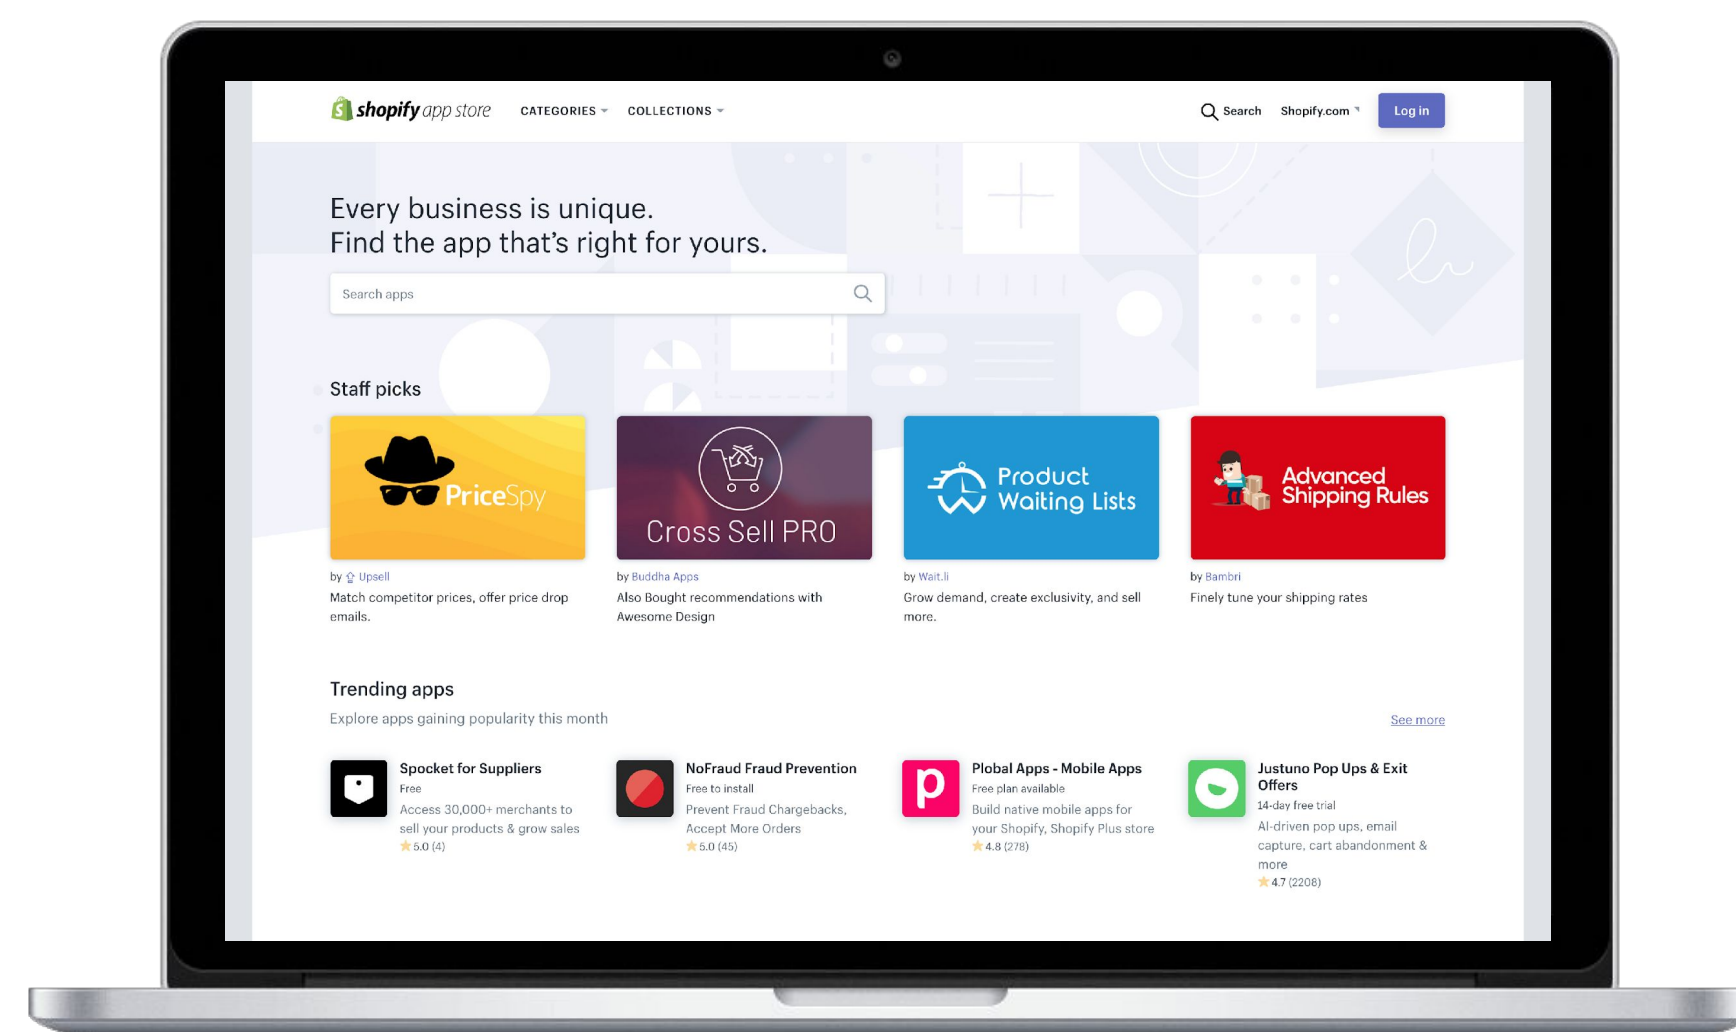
shopify app store CATEGORIES COLLECTIONS

Search Shopify.com Log in

Every business is unique.
Find the app that's right for yours.

Search apps

Staff picks

PriceSpy

by Upsell
Match competitor prices, offer price drop emails.

Cross Sell PRO

by Buddha Apps
Also Bought recommendations with Awesome Design

Product Waiting Lists

by Wait.li
Grow demand, create exclusivity, and sell more.

Advanced Shipping Rules

by Bambri
Finely tune your shipping rates

Trending apps

Explore apps gaining popularity this month

See more

Spocket for Suppliers
Free
Access 30,000+ merchants to sell your products & grow sales
5.0 (4)

NoFraud Fraud Prevention
Free to install
Prevent Fraud Chargebacks, Accept More Orders
5.0 (45)

Plobal Apps - Mobile Apps
Free plan available
Build native mobile apps for your Shopify, Shopify Plus store
4.8 (278)

Justuno Pop Ups & Exit Offers
14-day free trial
AI-driven pop ups, email capture, cart abandonment & more
4.7 (2208)